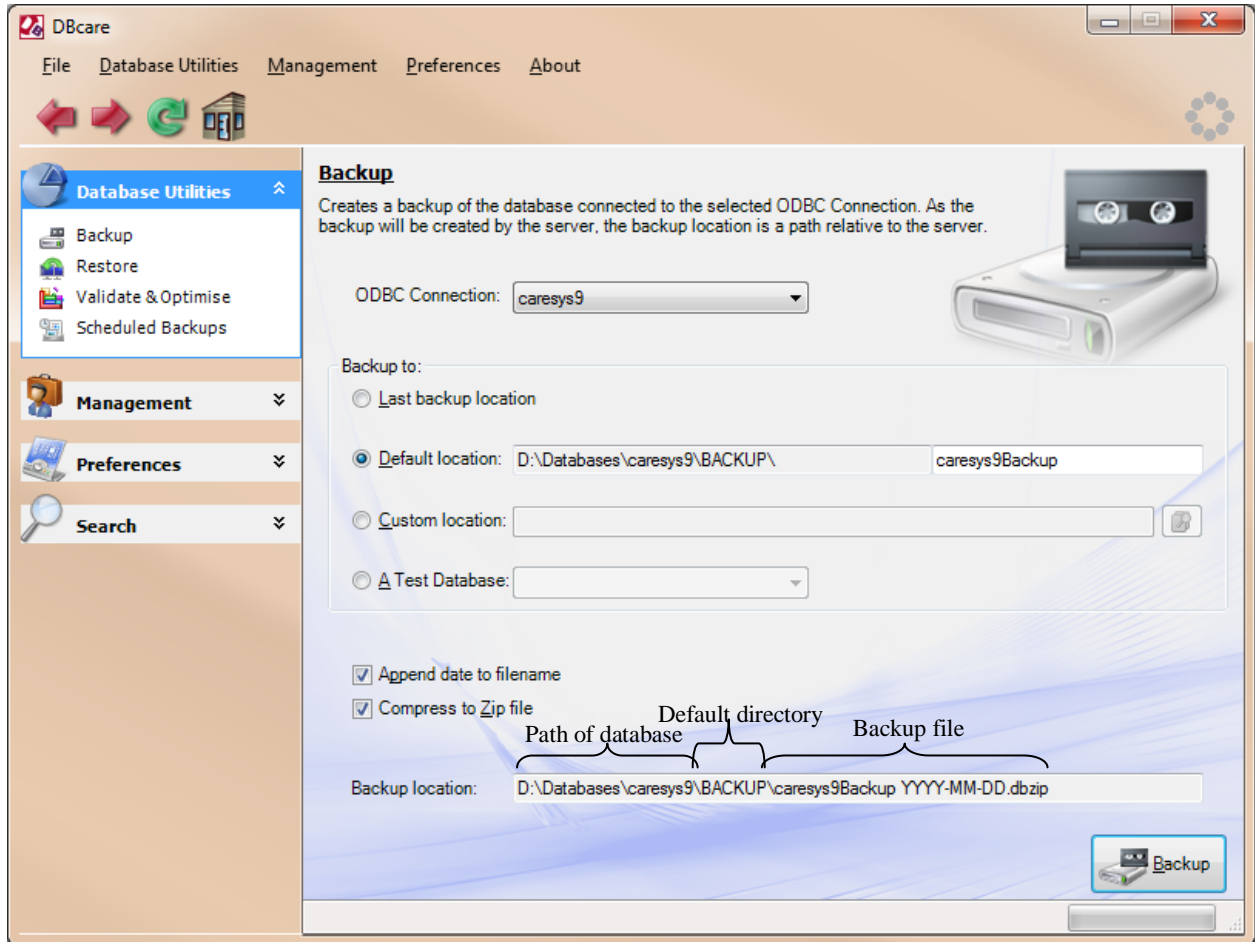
DBcare

File Database Utilities Management Preferences About

Database Utilities
Backup
Restore
Validate & Optimise
Scheduled Backups

Management

Preferences

Search

Backup

Creates a backup of the database connected to the selected ODBC Connection. As the backup will be created by the server, the backup location is a path relative to the server.

ODBC Connection: caresys9

Backup to:
Last backup location
Default location: D:\Databases\caresys9\BACKUP\ caresys9Backup
Custom location:
A Test Database:

Append date to filename
Compress to Zip file

Path of database
Default directory
Backup file

Backup location: D:\Databases\caresys9\BACKUP\caresys9Backup YYYY-MM-DD.dbzip

Backup